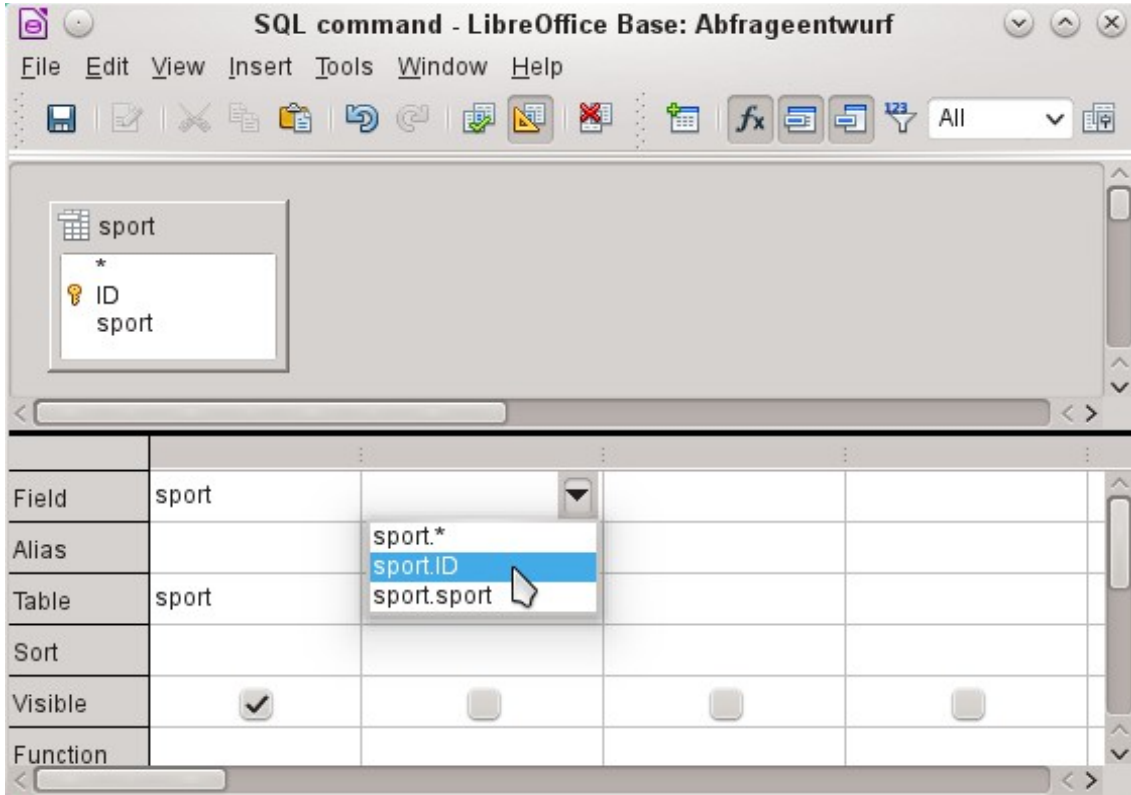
SQL command - LibreOffice Base: Abfrageentwurf

File Edit View Insert Tools Window Help

All

sport
*
ID
sport

| | | | | |
|---|---|---|---|---|
| Field | sport | | | |
| Alias | | | | |
| Table | sport | | | |
| Sort | | | | |
| Visible | ✓ | | | |
| Function | | | | |

sport.*
sport.ID
sport.sport